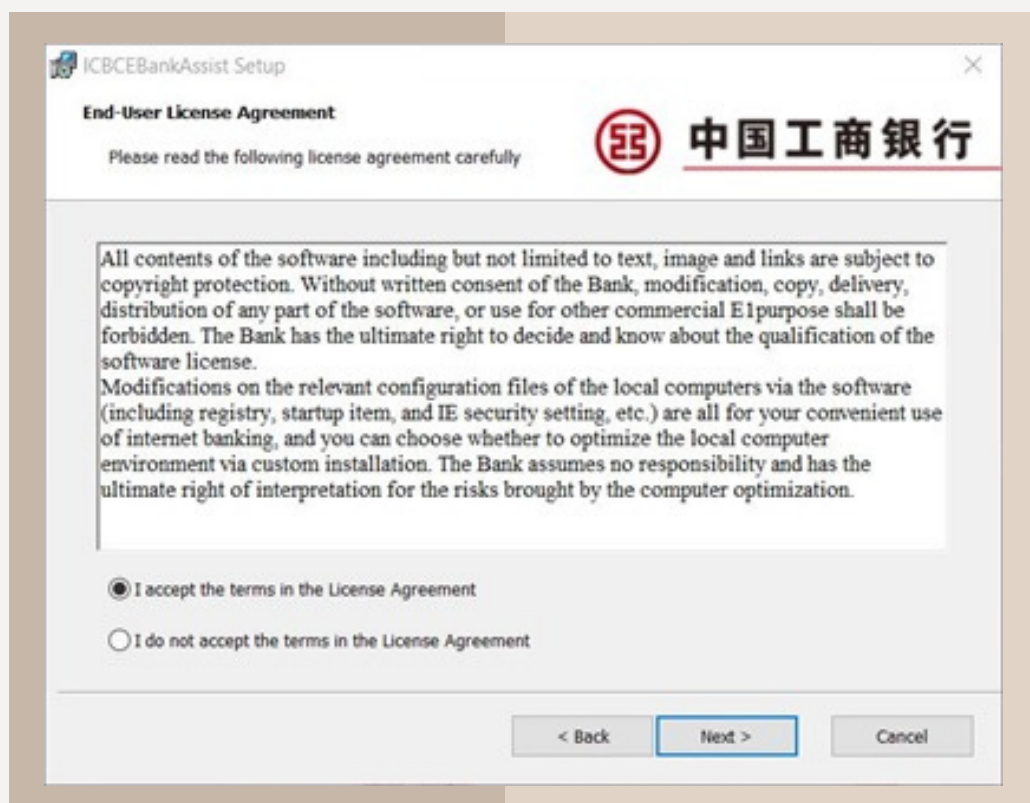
ICBCEBankAssist Setup

End-User License Agreement

Please read the following license agreement carefully

中国工商银行

All contents of the software including but not limited to text, image and links are subject to copyright protection. Without written consent of the Bank, modification, copy, delivery, distribution of any part of the software, or use for other commercial E1purpose shall be forbidden. The Bank has the ultimate right to decide and know about the qualification of the software license.
Modifications on the relevant configuration files of the local computers via the software (including registry, startup item, and IE security setting, etc.) are all for your convenient use of internet banking, and you can choose whether to optimize the local computer environment via custom installation. The Bank assumes no responsibility and has the ultimate right of interpretation for the risks brought by the computer optimization.

I accept the terms in the License Agreement

I do not accept the terms in the License Agreement

< Back

Next >

Cancel